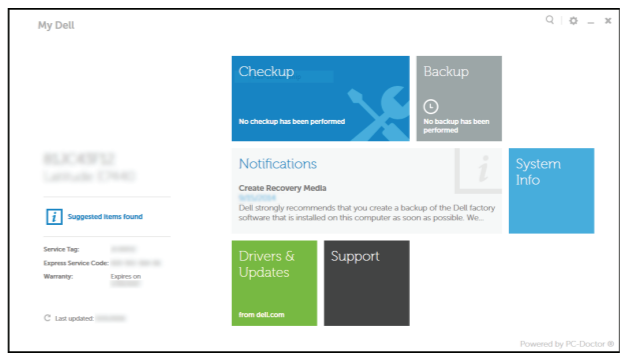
My Dell

Checkup
No checkup has been performed

Backup
No backup has been performed

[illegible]
Latitude E7440

Suggested items found

Service Tag: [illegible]
Express Service Code: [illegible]
Warranty: Expires on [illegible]

Last updated: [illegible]

Notifications
Create Recovery Media
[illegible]
Dell strongly recommends that you create a backup of the Dell factory software that is installed on this computer as soon as possible. We...

System Info

Drivers & Updates
from dell.com

Support

Powered by PC-Doctor